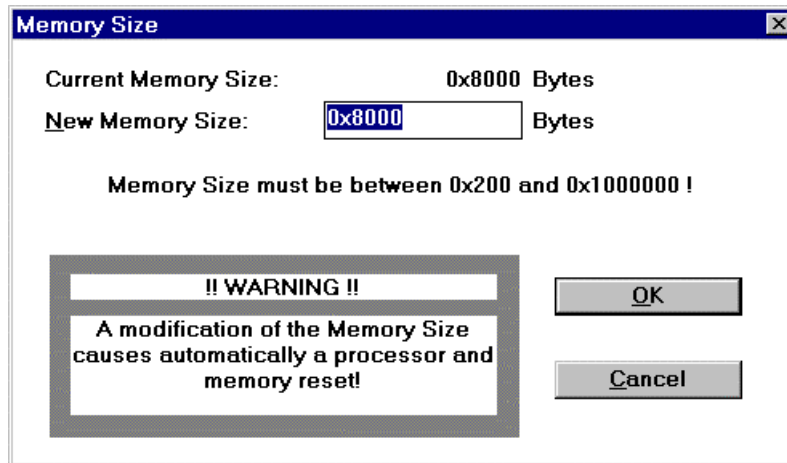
Memory Size

Current Memory Size: 0x8000 Bytes

New Memory Size: 0x8000 Bytes

Memory Size must be between 0x200 and 0x1000000 !

!! WARNING !!

A modification of the Memory Size causes automatically a processor and memory reset!

OK

Cancel